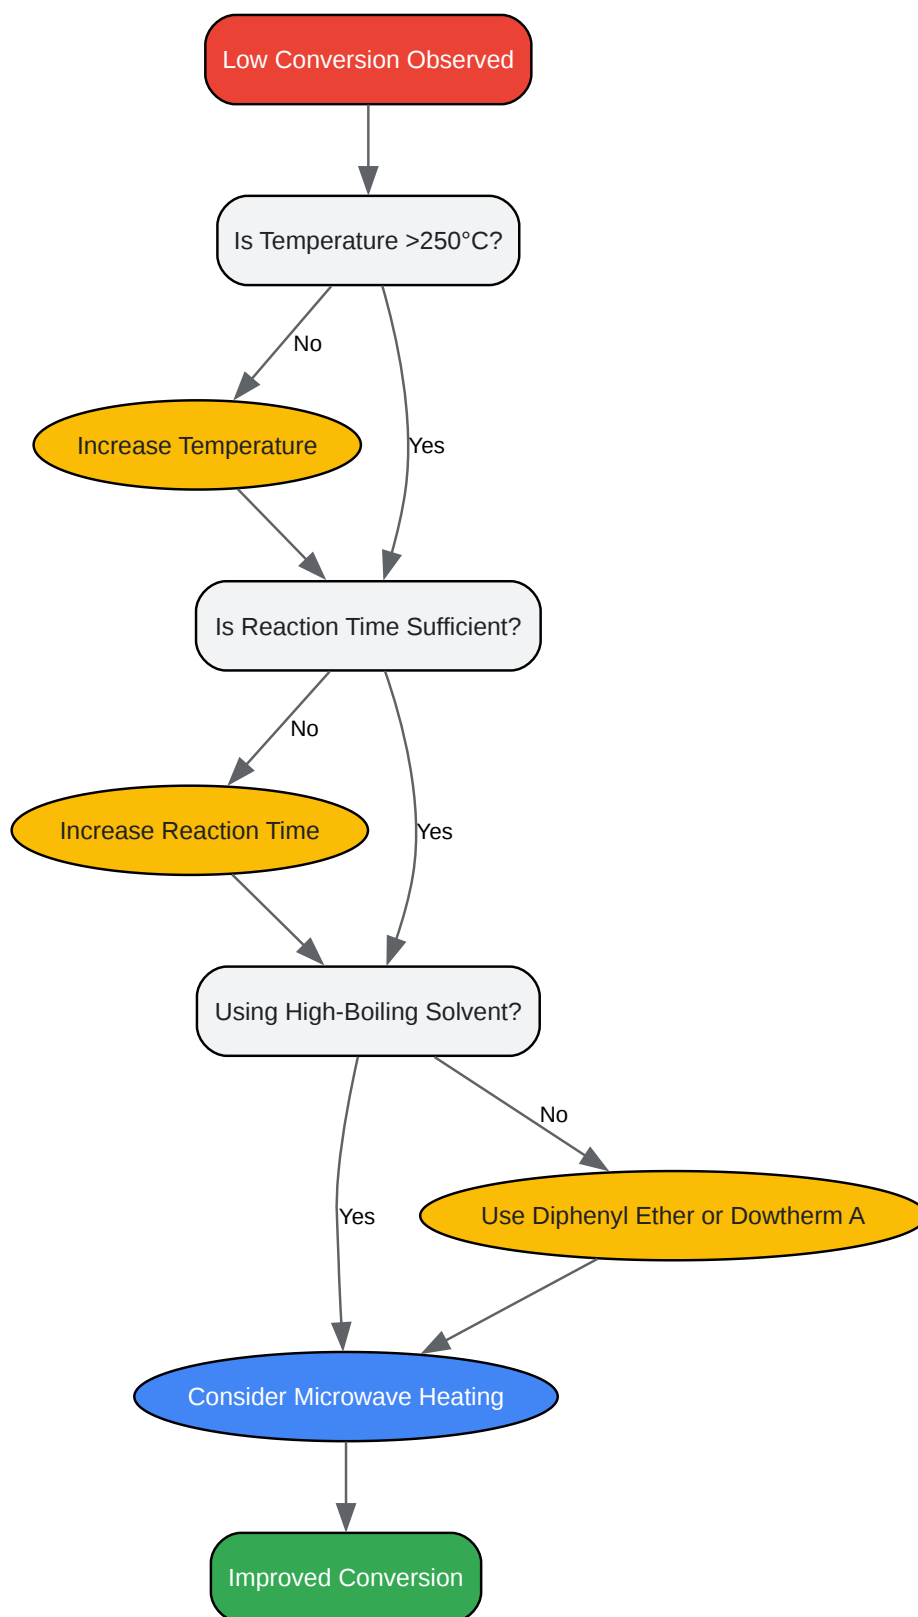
Low Conversion Observed

Is Temperature >250°C?

No

Increase Temperature

Yes

Is Reaction Time Sufficient?

No

Increase Reaction Time

Yes

Using High-Boiling Solvent?

No

Yes

Use Diphenyl Ether or Dowtherm A

Consider Microwave Heating

Improved Conversion